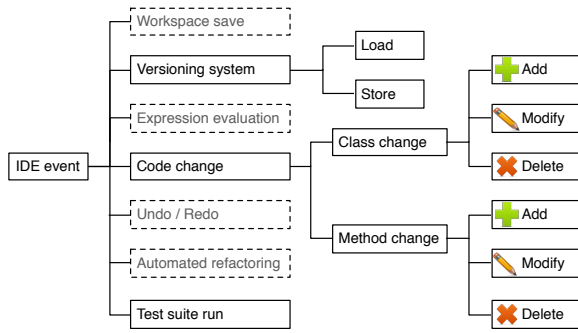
IDE event

Workspace save

Versioning system

Load

Store

Expression evaluation

Code change

Class change

Add

Modify

Delete

Method change

Add

Modify

Delete

Undo / Redo

Automated refactoring

Test suite run